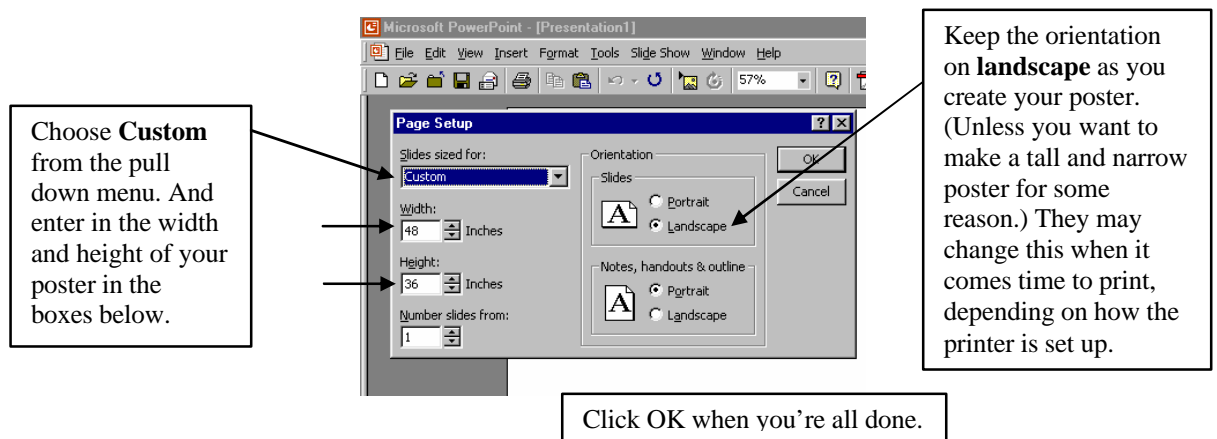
Microsoft PowerPoint - [Presentation1]

File Edit View Insert Format Tools Slide Show Window Help

57%

Choose **Custom** from the pull down menu. And enter in the width and height of your poster in the boxes below.

Page Setup

Slides sized for:
Custom

Width:
48 Inches

Height:
36 Inches

Number slides from:
1

Orientation

Slides

A Portrait
Landscape

Notes, handouts & outline

A Portrait
Landscape

OK

Cancel

Keep the orientation on **landscape** as you create your poster. (Unless you want to make a tall and narrow poster for some reason.) They may change this when it comes time to print, depending on how the printer is set up.

Click OK when you're all done.